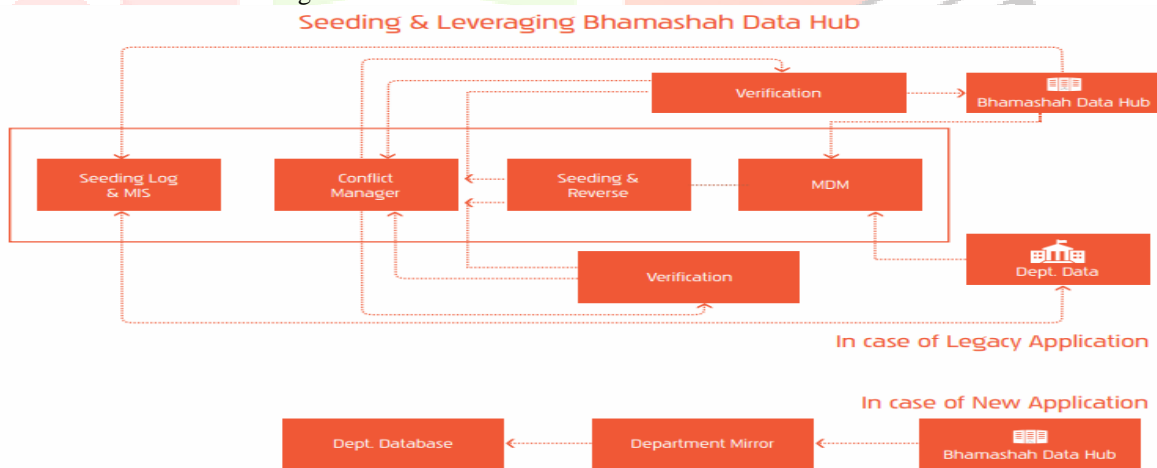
Seeding & Leveraging Bhamashah Data Hub

Verification

Bhamashah Data Hub

Seeding Log & MIS

Conflict Manager

Seeding & Reverse

MDM

Verification

Dept. Data

In case of Legacy Application

In case of New Application

Dept. Database

Department Mirror

Bhamashah Data Hub